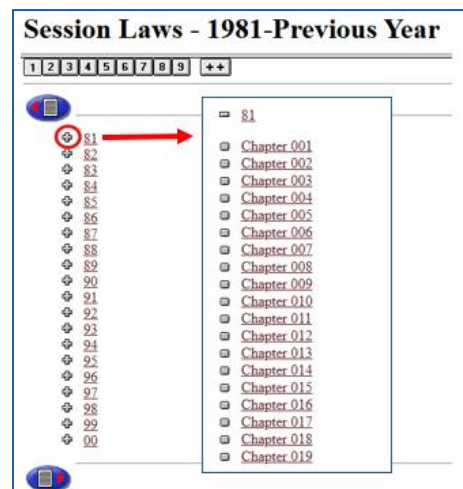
Session Laws - 1981-Previous Year

1 2 3 4 5 6 7 8 9 ++

81
82
83
84
85
86
87
88
89
90
91
92
93
94
95
96
97
98
99
00

81

Chapter 001
Chapter 002
Chapter 003
Chapter 004
Chapter 005
Chapter 006
Chapter 007
Chapter 008
Chapter 009
Chapter 010
Chapter 011
Chapter 012
Chapter 013
Chapter 014
Chapter 015
Chapter 016
Chapter 017
Chapter 018
Chapter 019